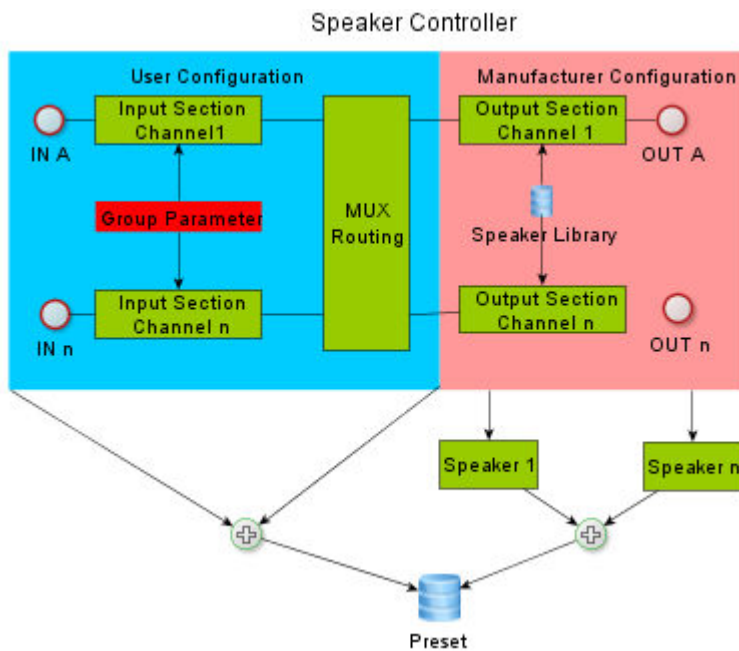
Speaker Controller

User Configuration

Manufacturer Configuration

IN A

Input Section Channel1

MUX Routing

Output Section Channel 1

OUT A

Group Parameter

Speaker Library

IN n

Input Section Channel n

Output Section Channel n

OUT n

Speaker 1

Speaker n

Preset